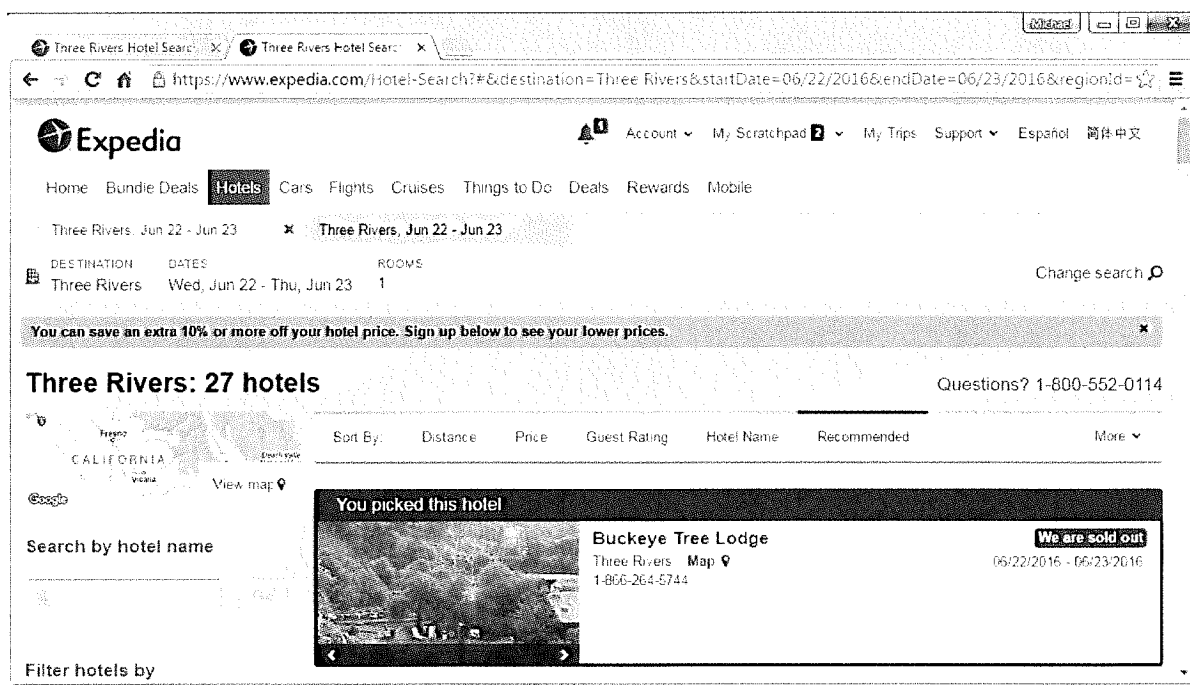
Three Rivers Hotel Searc × Three Rivers Hotel Searc ×

Michael

https://www.expedia.com/Hotel-Search?#&destination=Three Rivers&startDate=06/22/2016&endDate=06/23/2016&regionId=

Expedia

0 Account My Scratchpad 2 My Trips Support Español 简体中文

Home Bundle Deals Hotels Cars Flights Cruises Things to Do Deals Rewards Mobile

Three Rivers, Jun 22 - Jun 23 × Three Rivers, Jun 22 - Jun 23

DESTINATION Three Rivers DATES Wed, Jun 22 - Thu, Jun 23 ROOMS 1

Change search

You can save an extra 10% or more off your hotel price. Sign up below to see your lower prices.

×

Three Rivers: 27 hotels

Questions? 1-800-552-0114

Fresno CALIFORNIA Death Valley Visalia

Google

View map

Sort By: Distance Price Guest Rating Hotel Name Recommended More

You picked this hotel

Buckeye Tree Lodge
Three Rivers Map
1-866-264-5744

We are sold out
06/22/2016 - 06/23/2016

Search by hotel name

Filter hotels by